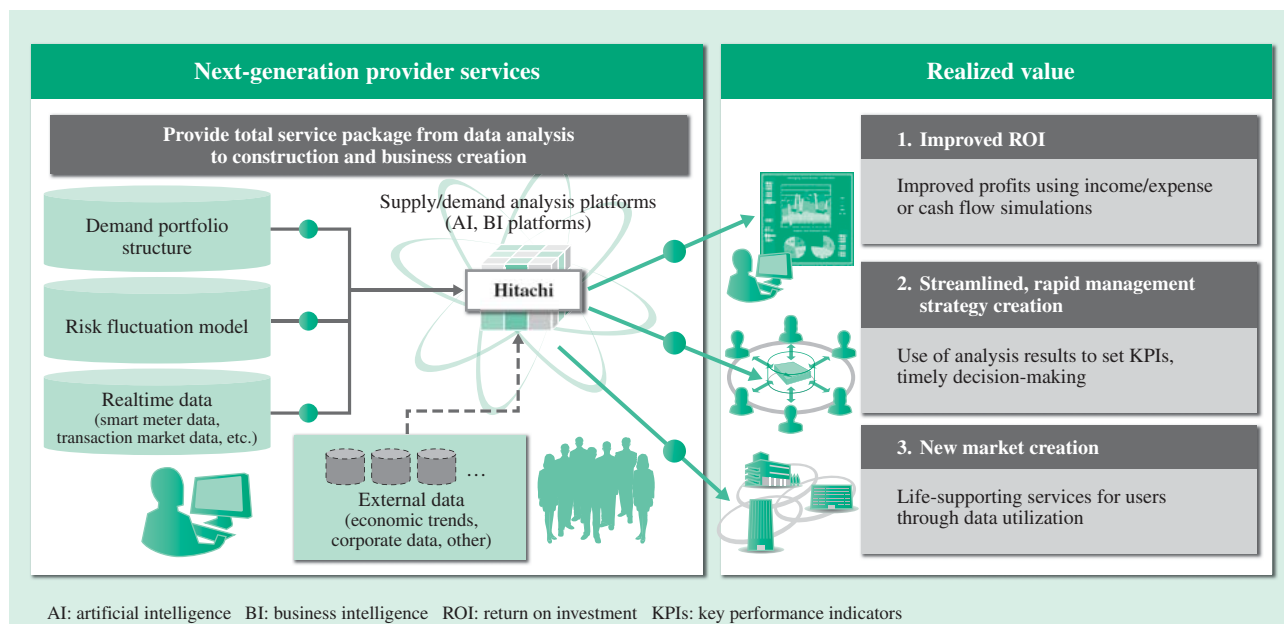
Next-generation provider services

Provide total service package from data analysis to construction and business creation

Supply/demand analysis platforms (AI, BI platforms)

Demand portfolio structure

Risk fluctuation model

Realtime data (smart meter data, transaction market data, etc.)

Hitachi

External data (economic trends, corporate data, other)

...

Realized value

1. Improved ROI

Improved profits using income/expense or cash flow simulations

2. Streamlined, rapid management strategy creation

Use of analysis results to set KPIs, timely decision-making

3. New market creation

Life-supporting services for users through data utilization

AI: artificial intelligence BI: business intelligence ROI: return on investment KPIs: key performance indicators